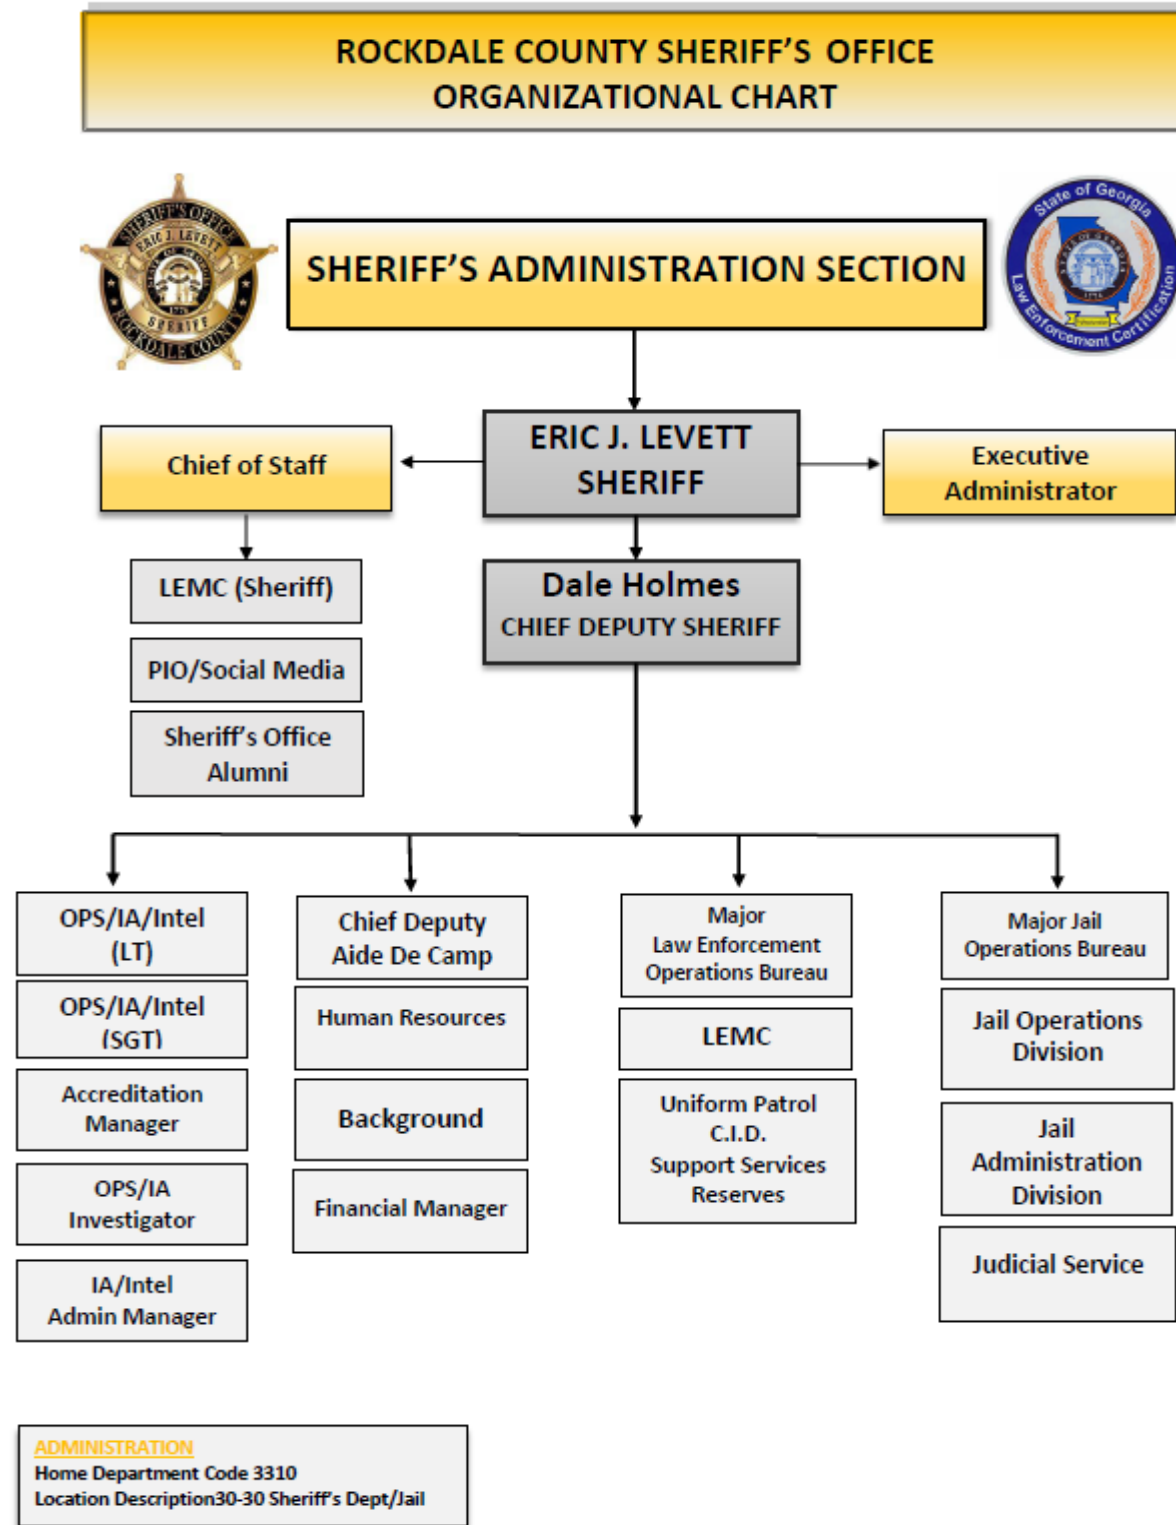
ROCKDALE COUNTY SHERIFF'S OFFICE
ORGANIZATIONAL CHART

SHERIFF'S OFFICE ERIC J. LEVETT SHERIFF ROCKDALE COUNTY

SHERIFF'S ADMINISTRATION SECTION

State of Georgia Law Enforcement Certification

ERIC J. LEVETT
SHERIFF

Chief of Staff

Executive Administrator

LEMC (Sheriff)

PIO/Social Media

Sheriff's Office Alumni

Dale Holmes
CHIEF DEPUTY SHERIFF

OPS/IA/Intel (LT)

OPS/IA/Intel (SGT)

Accreditation Manager

OPS/IA Investigator

IA/Intel Admin Manager

Chief Deputy Aide De Camp

Human Resources

Background

Financial Manager

Major Law Enforcement Operations Bureau

LEMC

Uniform Patrol
C.I.D.
Support Services
Reserves

Major Jail Operations Bureau

Jail Operations Division

Jail Administration Division

Judicial Service

ADMINISTRATION
Home Department Code 3310
Location Description30-30 Sheriff's Dept/Jail